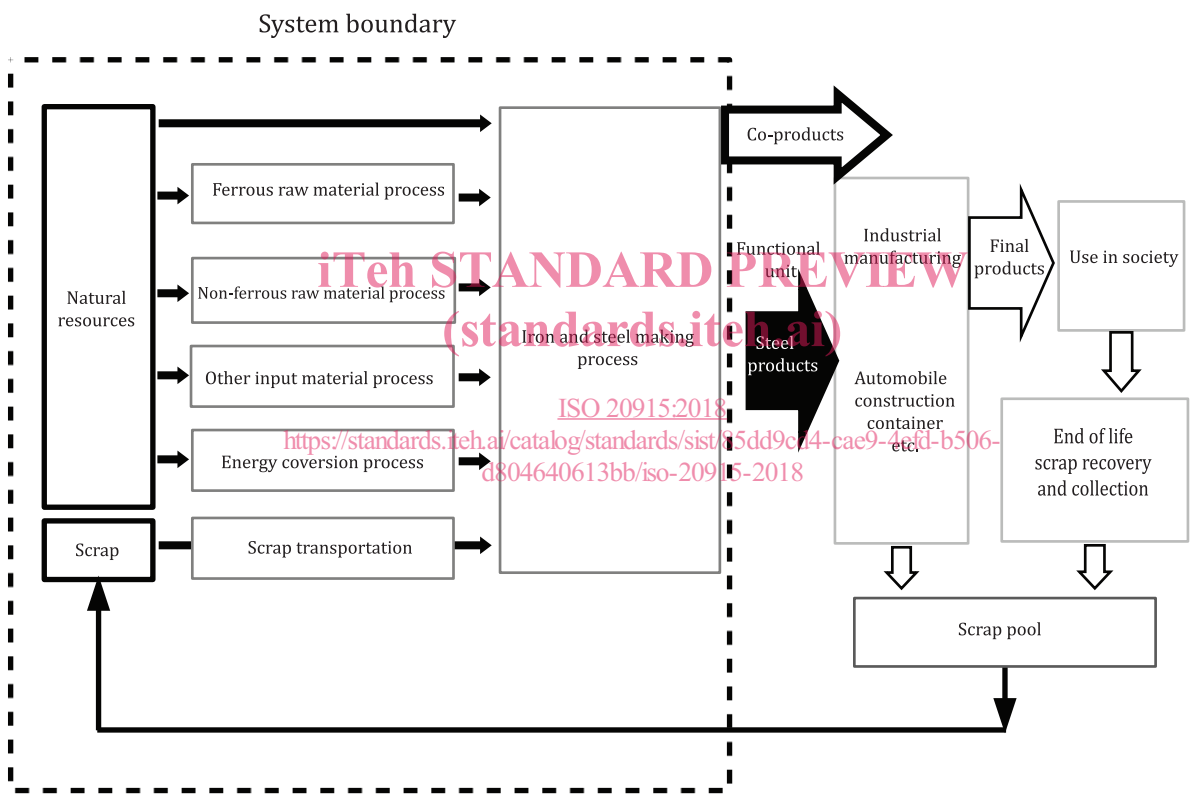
System boundary

Natural resources

Ferrous raw material process

Non-ferrous raw material process

Other input material process

Energy coversion process

Scrap

Scrap transportation

Iron and steel making process

Co-products

Functional unit

Steel products

Industrial manufacturing

Automobile construction container etc.

Final products

Use in society

End of life scrap recovery and collection

Scrap pool

iTeh STANDARD PREVIEW
(standards.iteh.ai)
ISO 20915:2018
https://standards.iteh.ai/catalog/standards/sist/85dd9cd4-cae9-4efd-b506-d804640613bb/iso-20915-2018